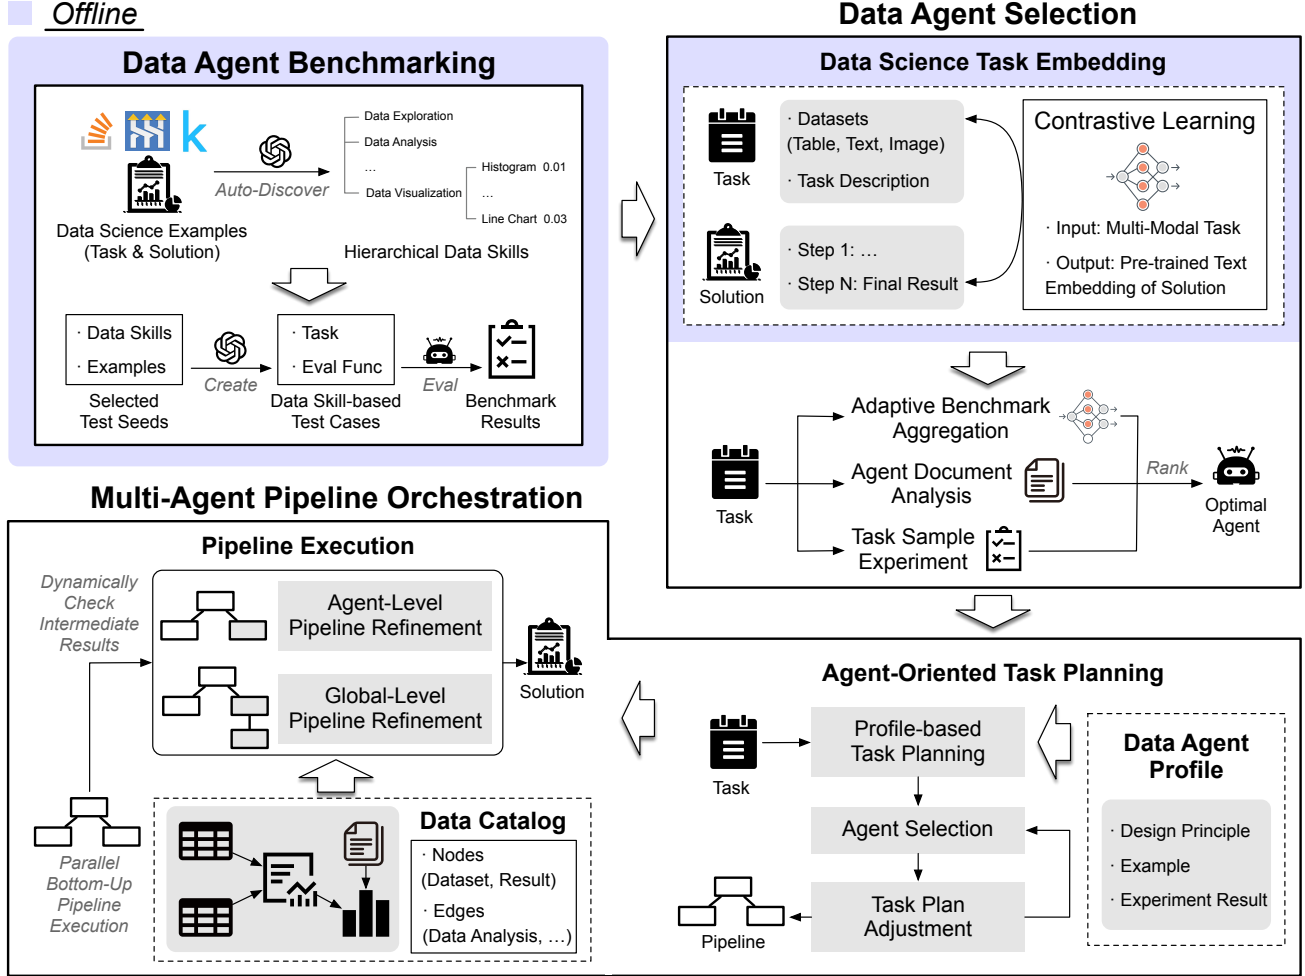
Offline

Data Agent Benchmarking

Auto-Discover

Data Exploration
Data Analysis
...
Data Visualization
Histogram 0.01
...
Line Chart 0.03

Data Science Examples (Task & Solution)

Hierarchical Data Skills

· Data Skills
· Examples

Selected Test Seeds

Create

· Task
· Eval Func

Data Skill-based Test Cases

Eval

Benchmark Results

Data Agent Selection

Data Science Task Embedding

Task

· Datasets (Table, Text, Image)
· Task Description

Solution

· Step 1: ...
· Step N: Final Result

Contrastive Learning

· Input: Multi-Modal Task
· Output: Pre-trained Text Embedding of Solution

Task

Adaptive Benchmark Aggregation

Agent Document Analysis

Task Sample Experiment

Rank

Optimal Agent

Multi-Agent Pipeline Orchestration

Pipeline Execution

Dynamically Check Intermediate Results

Agent-Level Pipeline Refinement

Global-Level Pipeline Refinement

Solution

Parallel Bottom-Up Pipeline Execution

Data Catalog

· Nodes (Dataset, Result)
· Edges (Data Analysis, ...)

Agent-Oriented Task Planning

Task

Profile-based Task Planning

Agent Selection

Task Plan Adjustment

Pipeline

Data Agent Profile

· Design Principle
· Example
· Experiment Result